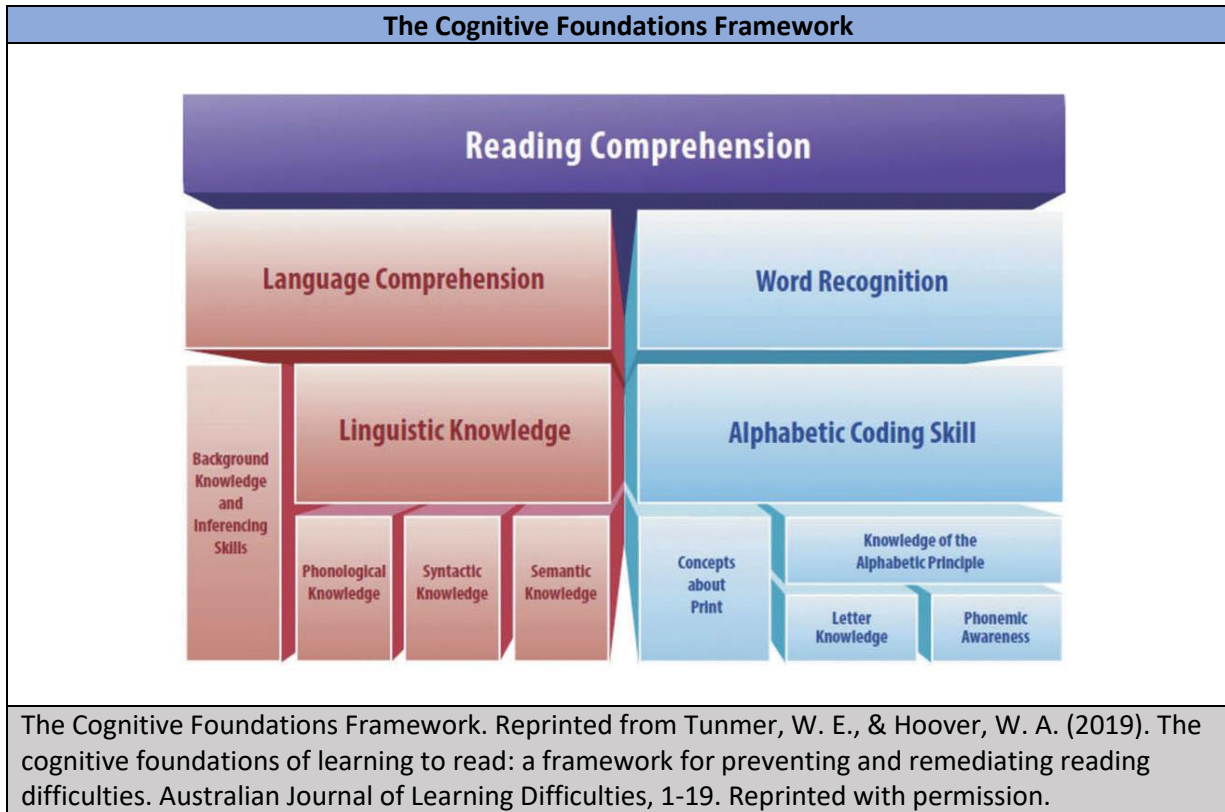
The Cognitive Foundations Framework

Reading Comprehension

Language Comprehension

Word Recognition

Background Knowledge and Inferencing Skills

Linguistic Knowledge

Phonological Knowledge

Syntactic Knowledge

Semantic Knowledge

Alphabetic Coding Skill

Concepts about Print

Knowledge of the Alphabetic Principle

Letter Knowledge

Phonemic Awareness

The Cognitive Foundations Framework. Reprinted from Tunmer, W. E., & Hoover, W. A. (2019). The cognitive foundations of learning to read: a framework for preventing and remediating reading difficulties. Australian Journal of Learning Difficulties, 1-19. Reprinted with permission.